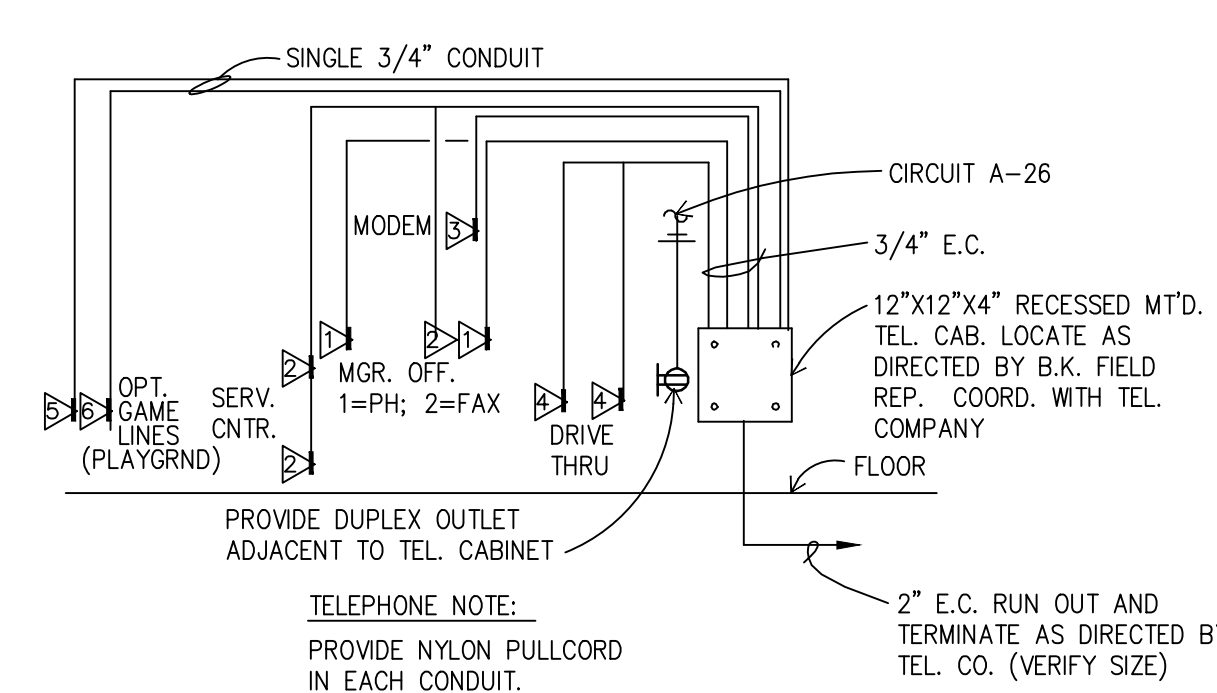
SINGLE 3/4" CONDUIT

CIRCUIT A–26

MODEM 3

3/4" E.C.

12"X12"X4" RECESSED MT'D. TEL. CAB. LOCATE AS DIRECTED BY B.K. FIELD REP. COORD. WITH TEL. COMPANY

1 2 1

2 MGR. OFF. 1=PH; 2=FAX

5 6 OPT. GAME LINES (PLAYGRND)

SERV. CNTR. 2

4 4 DRIVE THRU

FLOOR

PROVIDE DUPLEX OUTLET ADJACENT TO TEL. CABINET

TELEPHONE NOTE:

PROVIDE NYLON PULLCORD IN EACH CONDUIT.

2" E.C. RUN OUT AND TERMINATE AS DIRECTED B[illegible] TEL. CO. (VERIFY SIZE)